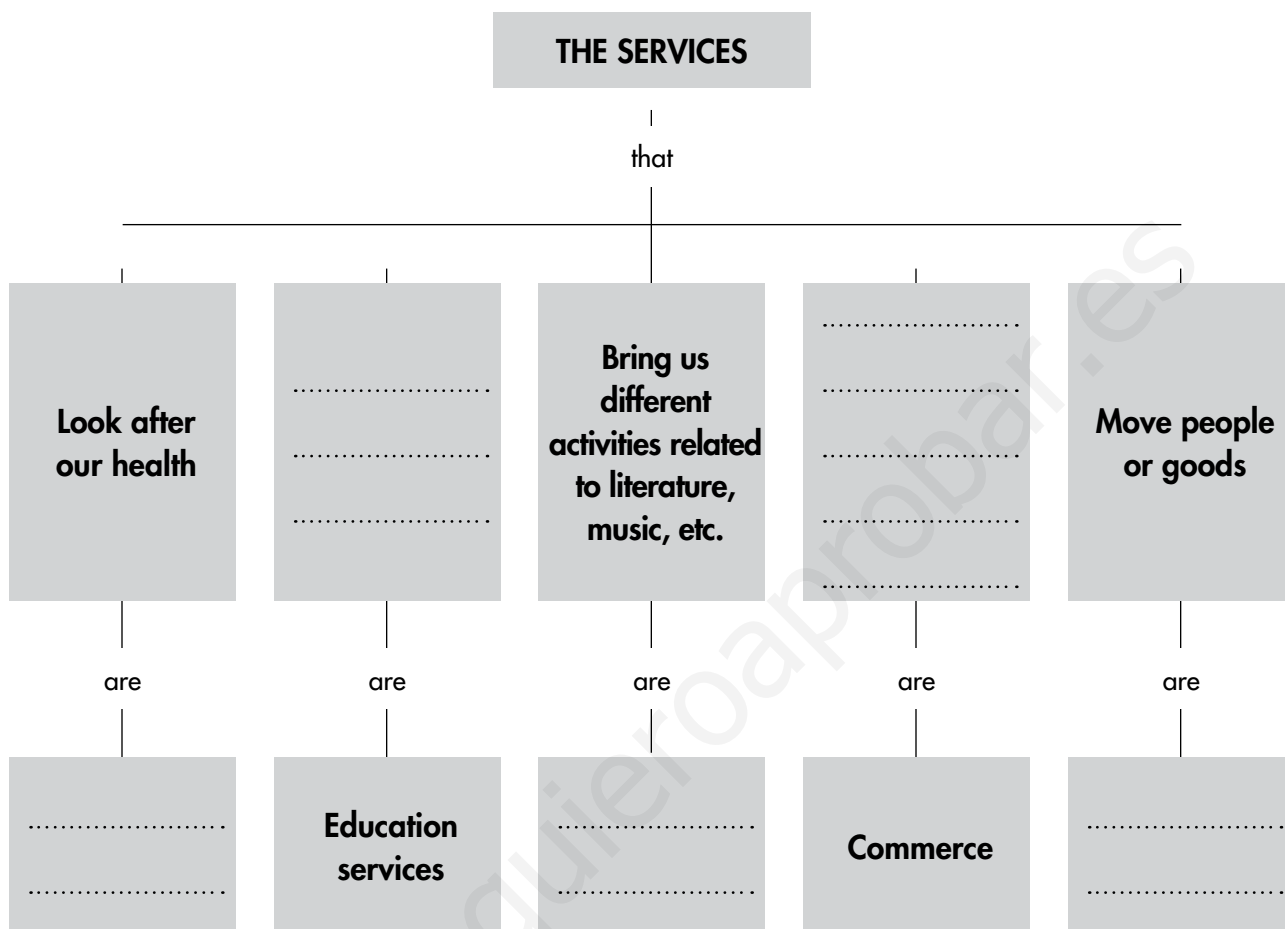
THE SERVICES

that

Look after our health

........................
........................
........................

Bring us different activities related to literature, music, etc.

........................
........................
........................
........................
........................

Move people or goods

are

are

are

are

are

........................
........................

Education services

........................
........................

Commerce

........................
........................

quieroaprobar.es